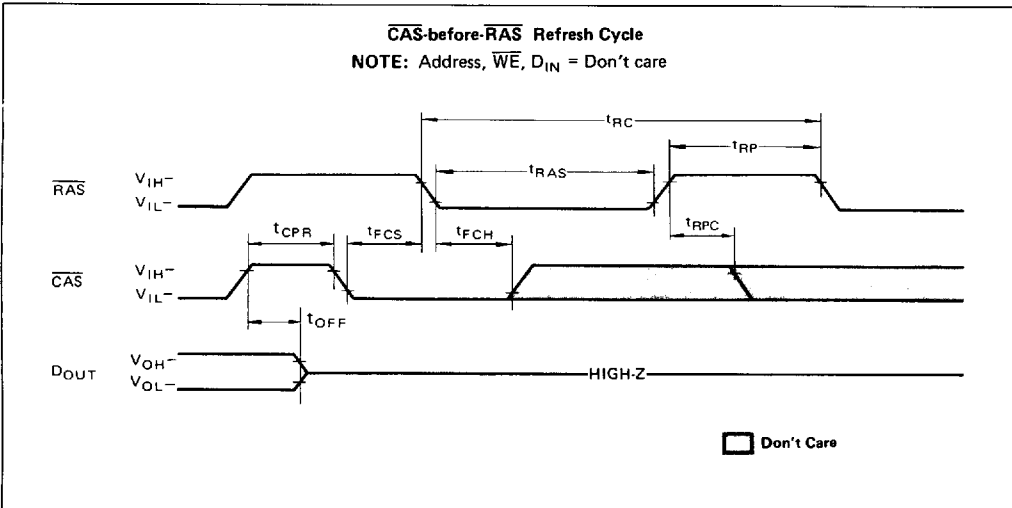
$\overline{CAS}$-before-$\overline{RAS}$ Refresh Cycle
NOTE: Address, $\overline{WE}$, $D_{IN}$ = Don't care

$t_{RC}$
$t_{RP}$
$t_{RAS}$
$\overline{RAS}$ $V_{IH}$– $V_{IL}$–
$t_{CPR}$ $t_{FCS}$ $t_{FCH}$ $t_{RPC}$
$\overline{CAS}$ $V_{IH}$– $V_{IL}$–
$t_{OFF}$
$D_{OUT}$ $V_{OH}$– $V_{OL}$–
HIGH-Z

Don't Care